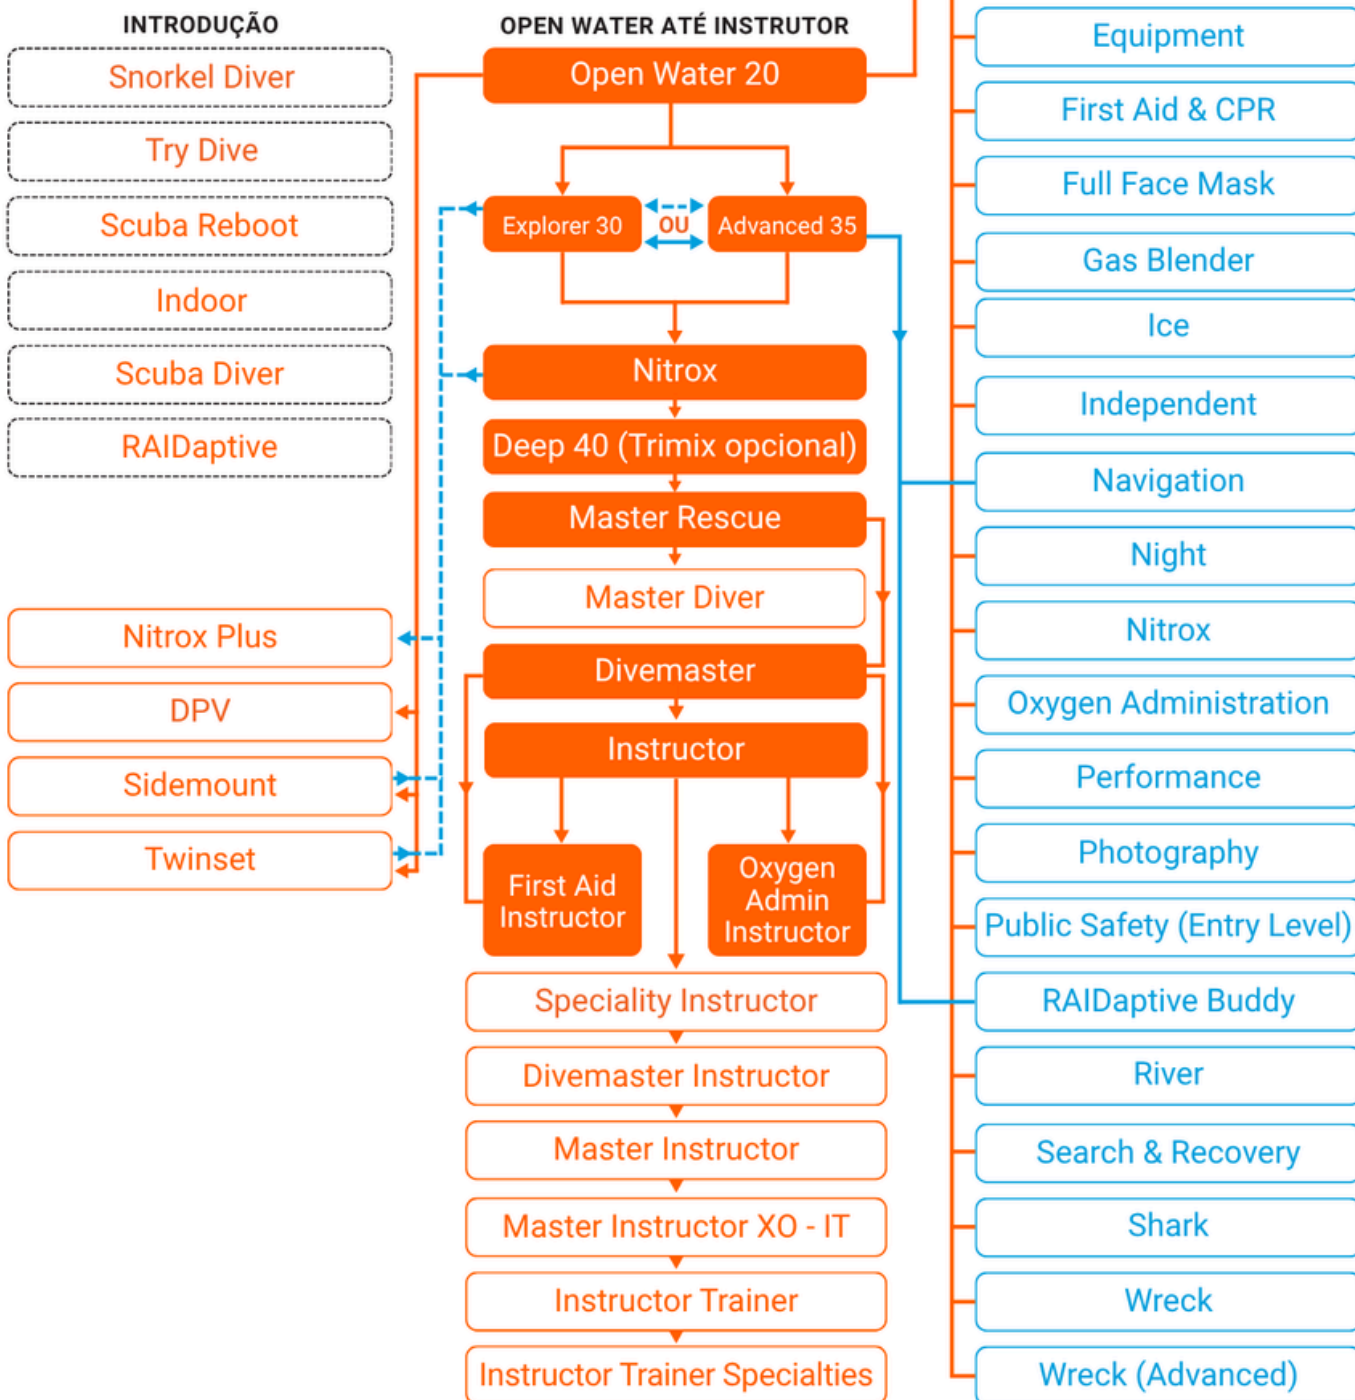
INTRODUÇÃO

Snorkel Diver

Try Dive

Scuba Reboot

Indoor

Scuba Diver

RAIDaptive

Nitrox Plus

DPV

Sidemount

Twinset

OPEN WATER ATÉ INSTRUTOR

Open Water 20

Explorer 30

OU

Advanced 35

Nitrox

Deep 40 (Trimix opcional)

Master Rescue

Master Diver

Divemaster

Instructor

First Aid Instructor

Oxygen Admin Instructor

Speciality Instructor

Divemaster Instructor

Master Instructor

Master Instructor XO - IT

Instructor Trainer

Instructor Trainer Specialties

Equipment

First Aid & CPR

Full Face Mask

Gas Blender

Ice

Independent

Navigation

Night

Nitrox

Oxygen Administration

Performance

Photography

Public Safety (Entry Level)

RAIDaptive Buddy

River

Search & Recovery

Shark

Wreck

Wreck (Advanced)